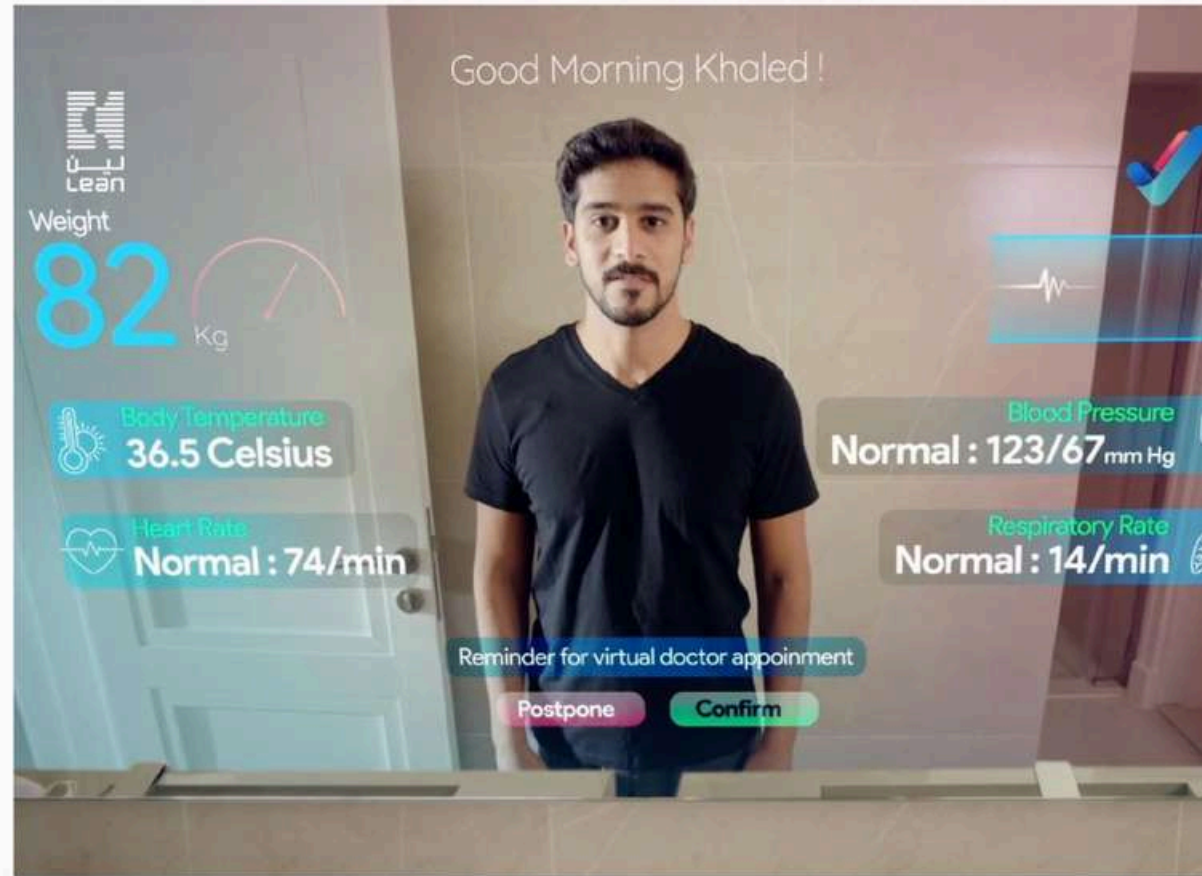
Good Morning Khaled !

لين
Lean

Weight
82
Kg

Body Temperature
36.5 Celsius

Heart Rate
Normal : 74/min

Blood Pressure
Normal : 123/67mm Hg

Respiratory Rate
Normal : 14/min

Reminder for virtual doctor appoinment

Postpone

Confirm